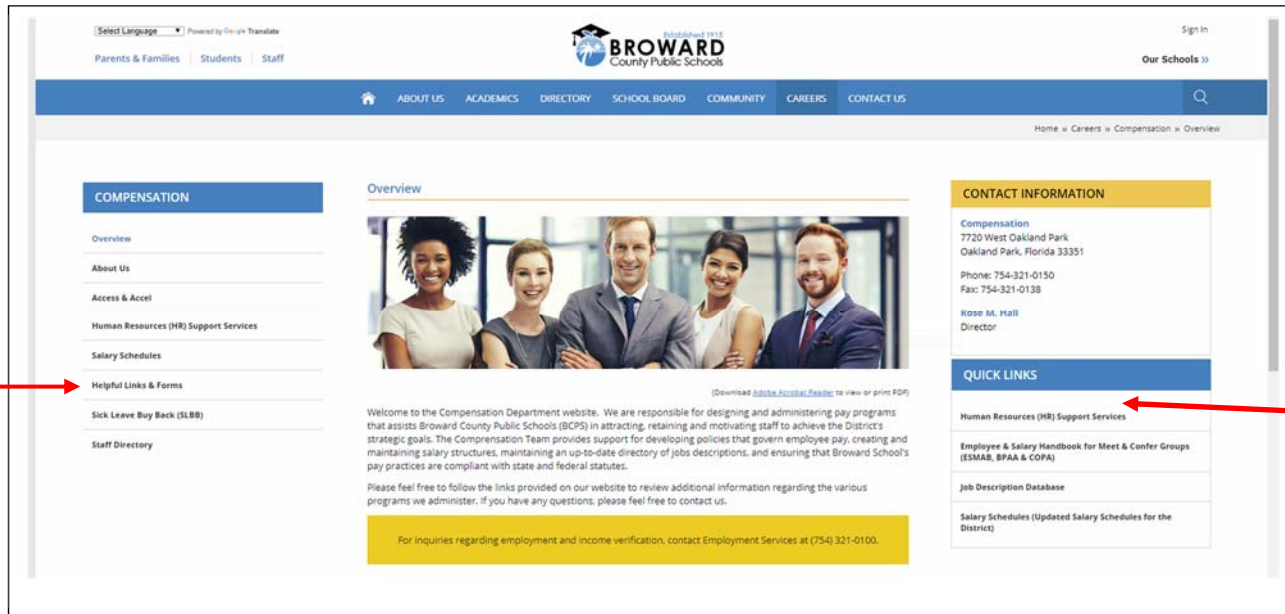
Select Language ▼ Powered by Google Translate

Parents & Families | Students | Staff

Established 1915
BROWARD
County Public Schools

Sign In

Our Schools »

ABOUT US ACADEMICS DIRECTORY SCHOOL BOARD COMMUNITY CAREERS CONTACT US

Home » Careers » Compensation » Overview

COMPENSATION

Overview
About Us
Access & Accel
Human Resources (HR) Support Services
Salary Schedules
Helpful Links & Forms
Sick Leave Buy Back (SLBB)
Staff Directory

Overview

(Download Adobe Acrobat Reader to view or print PDF)

Welcome to the Compensation Department website. We are responsible for designing and administering pay programs that assists Broward County Public Schools (BCPS) in attracting, retaining and motivating staff to achieve the District's strategic goals. The Compensation Team provides support for developing policies that govern employee pay, creating and maintaining salary structures, maintaining an up-to-date directory of jobs descriptions, and ensuring that Broward School's pay practices are compliant with state and federal statutes.

Please feel free to follow the links provided on our website to review additional information regarding the various programs we administer. If you have any questions, please feel free to contact us.

For inquiries regarding employment and income verification, contact Employment Services at (754) 321-0100.

CONTACT INFORMATION

Compensation
7720 West Oakland Park
Oakland Park, Florida 33351

Phone: 754-321-0150
Fax: 754-321-0138

Rose M. Hall
Director

QUICK LINKS

Human Resources (HR) Support Services
Employee & Salary Handbook for Meet & Confer Groups (ESMAB, BPAA & COPA)
Job Description Database
Salary Schedules (Updated Salary Schedules for the District)